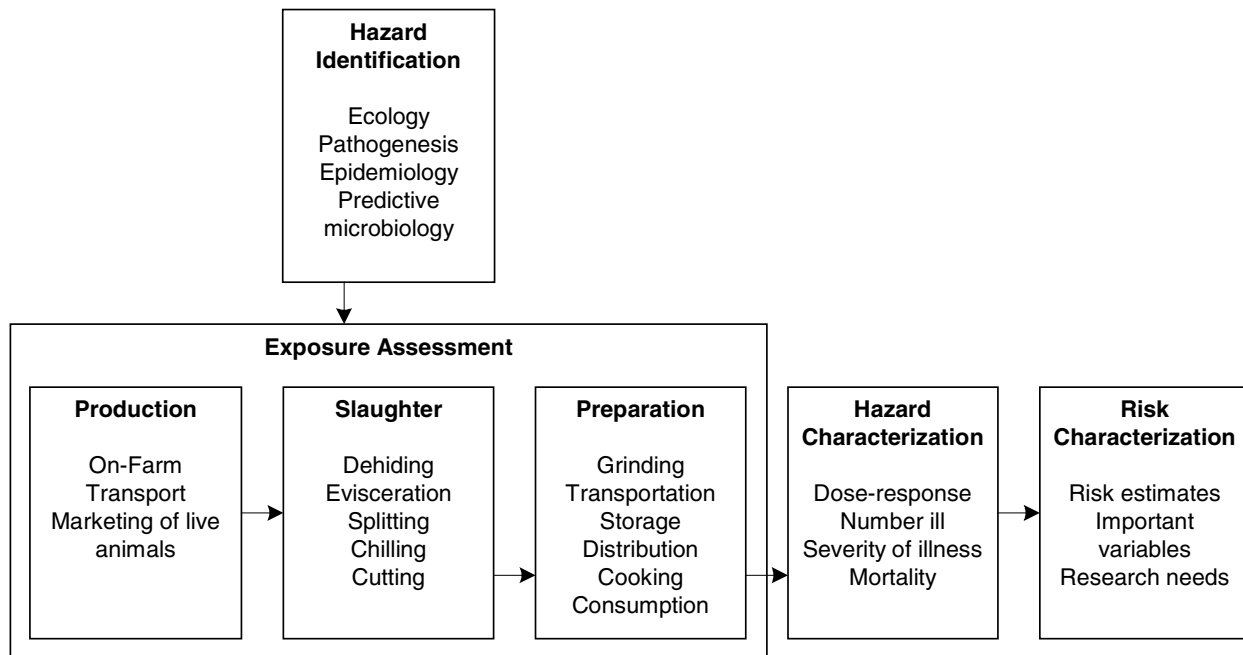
Hazard Identification

Ecology
Pathogenesis
Epidemiology
Predictive microbiology

Exposure Assessment

Production

On-Farm
Transport
Marketing of live animals

Slaughter

Dehiding
Evisceration
Splitting
Chilling
Cutting

Preparation

Grinding
Transportation
Storage
Distribution
Cooking
Consumption

Hazard Characterization

Dose-response
Number ill
Severity of illness
Mortality

Risk Characterization

Risk estimates
Important variables
Research needs